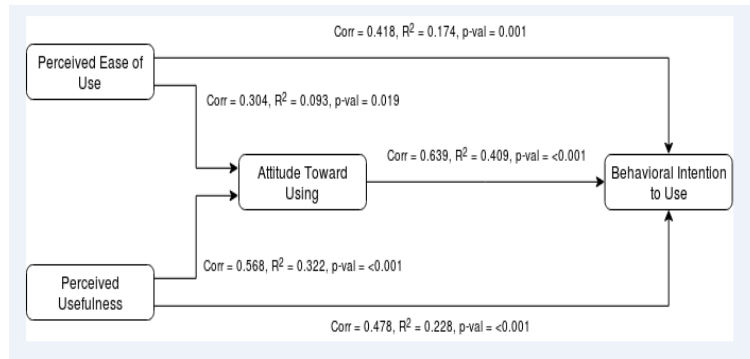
Corr = 0.418, $R^2$ = 0.174, p-val = 0.001

Perceived Ease of Use

Corr = 0.304, $R^2$ = 0.093, p-val = 0.019

Attitude Toward Using

Corr = 0.639, $R^2$ = 0.409, p-val = <0.001

Behavioral Intention to Use

Perceived Usefulness

Corr = 0.568, $R^2$ = 0.322, p-val = <0.001

Corr = 0.478, $R^2$ = 0.228, p-val = <0.001